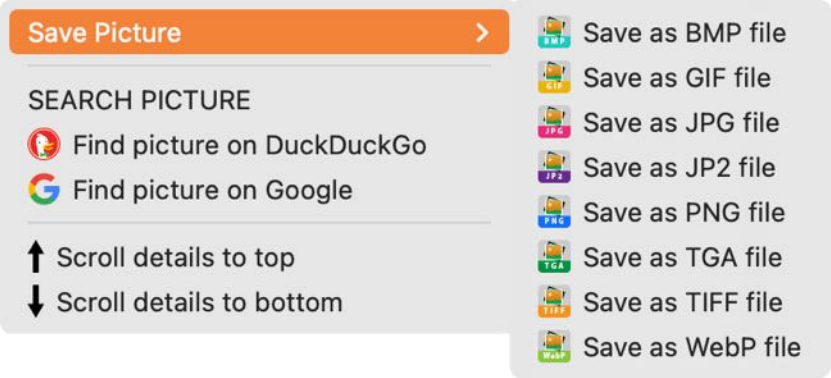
Save Picture >

SEARCH PICTURE
Find picture on DuckDuckGo
Find picture on Google

↑ Scroll details to top
↓ Scroll details to bottom

BMP Save as BMP file
GIF Save as GIF file
JPG Save as JPG file
JP2 Save as JP2 file
PNG Save as PNG file
TGA Save as TGA file
TIFF Save as TIFF file
WebP Save as WebP file